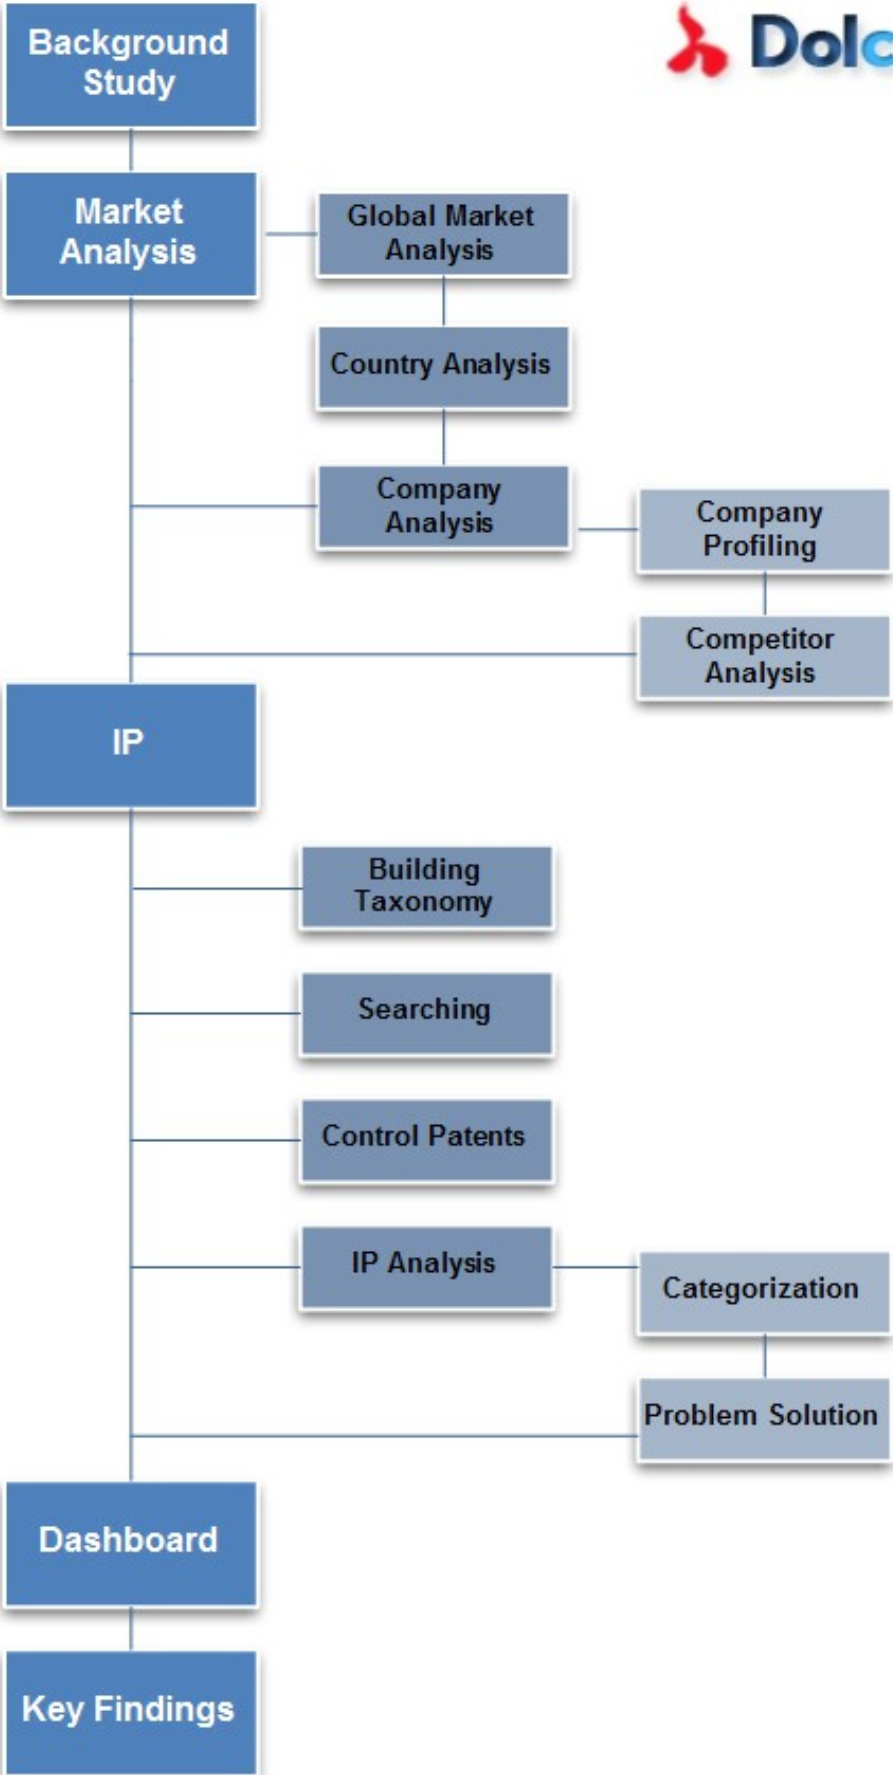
Dolc

Background Study

Market Analysis

Global Market Analysis

Country Analysis

Company Analysis

Company Profiling

Competitor Analysis

IP

Building Taxonomy

Searching

Control Patents

IP Analysis

Categorization

Problem Solution

Dashboard

Key Findings